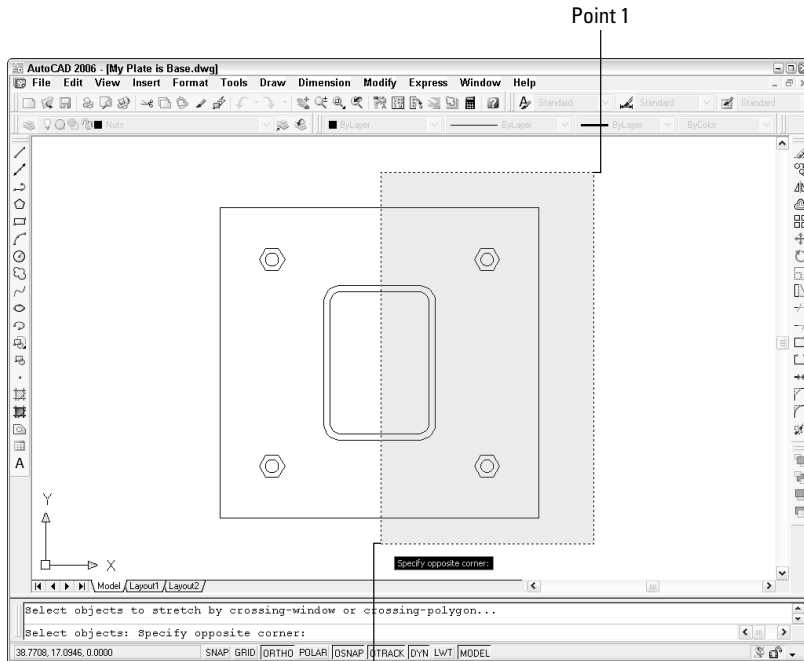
Point 1

AutoCAD 2006 - [My Plate is Base.dwg]

File Edit View Insert Format Tools Draw Dimension Modify Express Window Help

Standard Standard Standard

Nuts ByLayer ByLayer ByLayer ByColor

A

Y

X

Specify opposite corner:

Model Layout1 Layout2

Select objects to stretch by crossing-window or crossing-polygon...

Select objects: Specify opposite corner:

38.7708, 17.0946, 0.0000 SNAP GRID ORTHO POLAR OSNAP OTRACK DYN LWT MODEL